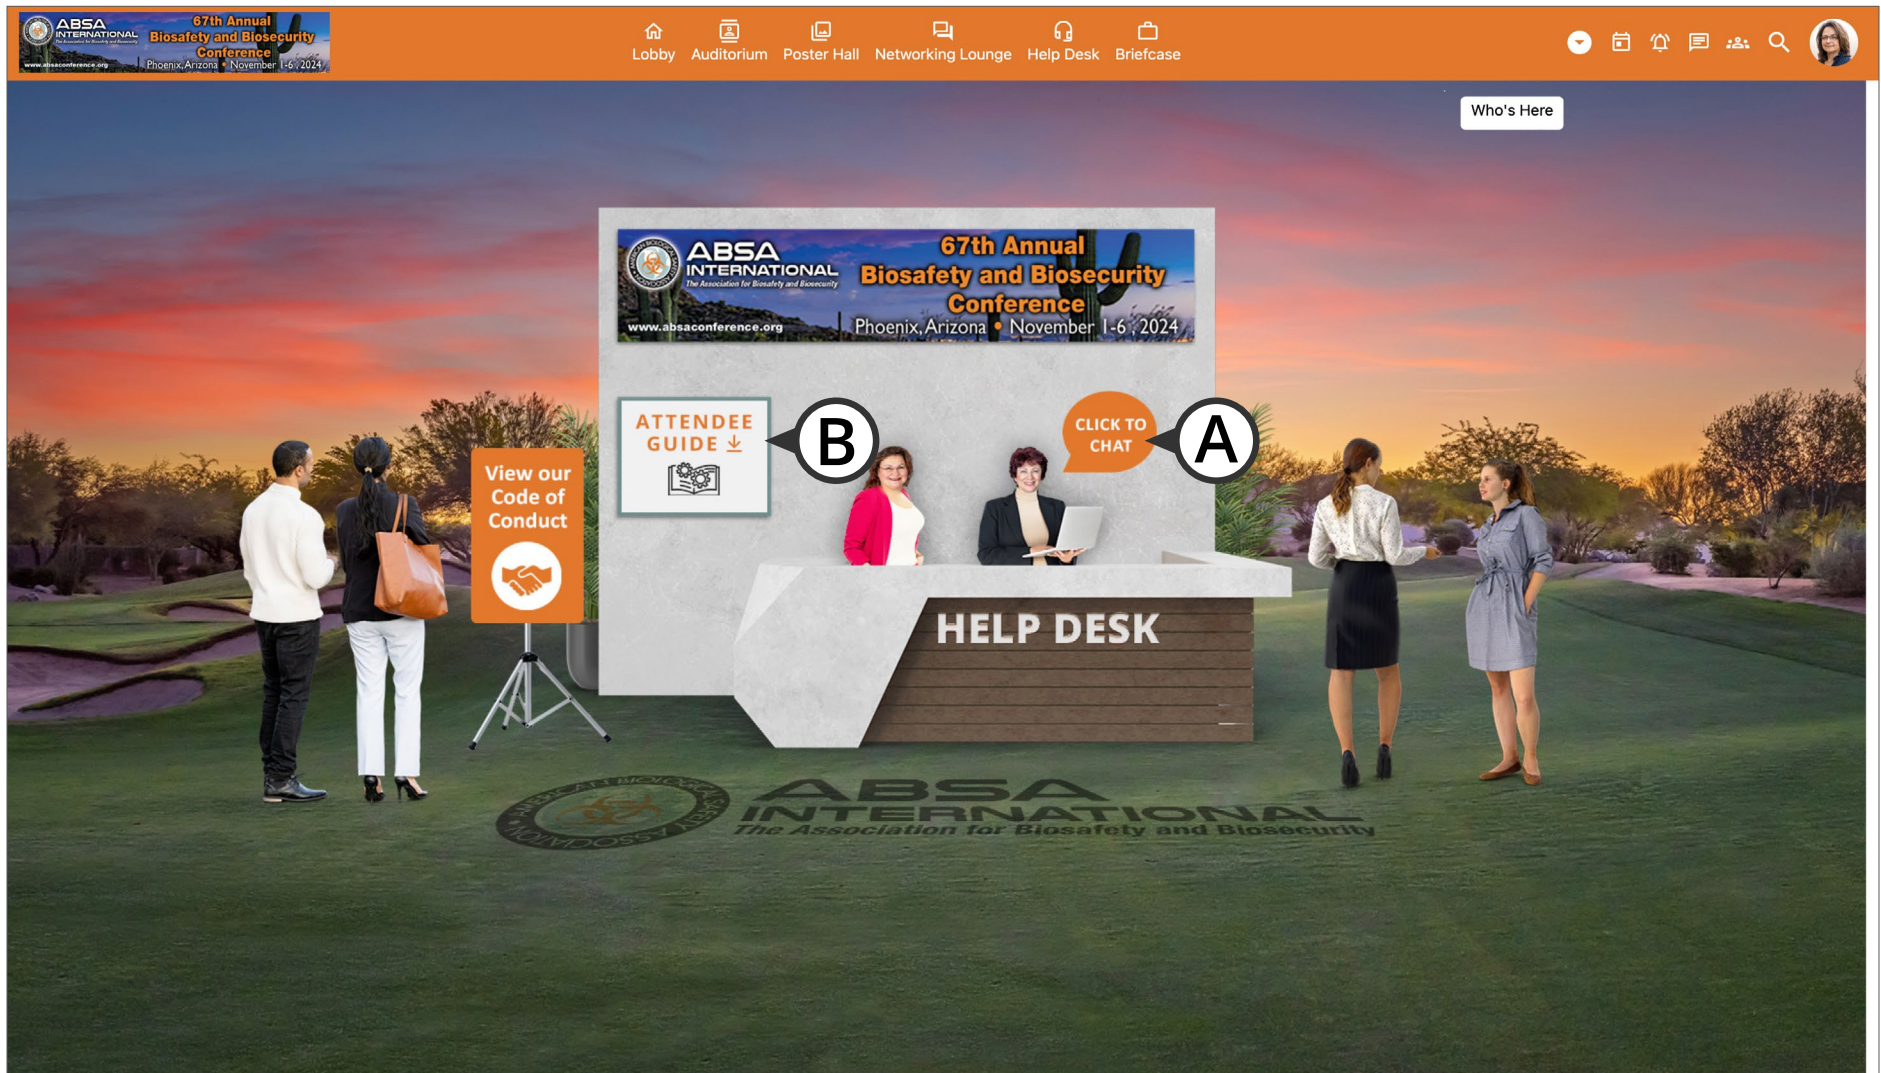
ABSA INTERNATIONAL The Association for Biosafety and Biosecurity
67th Annual Biosafety and Biosecurity Conference
www.absaconference.org Phoenix, Arizona • November 1-6, 2024

Lobby Auditorium Poster Hall Networking Lounge Help Desk Briefcase

Who's Here

ABSA INTERNATIONAL The Association for Biosafety and Biosecurity
67th Annual Biosafety and Biosecurity Conference
www.absaconference.org Phoenix, Arizona • November 1-6, 2024

ATTENDEE GUIDE

B

CLICK TO CHAT

A

View our Code of Conduct

HELP DESK

ABSA INTERNATIONAL The Association for Biosafety and Biosecurity